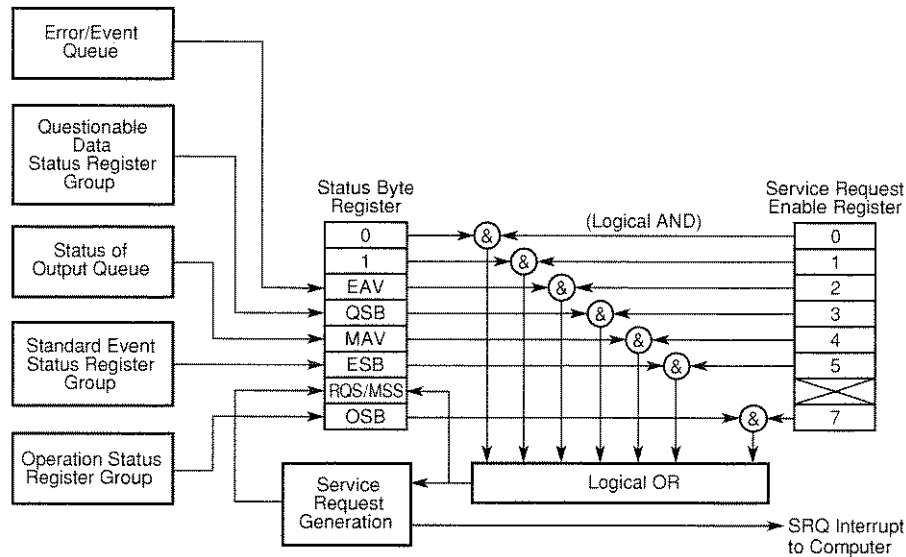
Error/Event Queue

Questionable Data Status Register Group

Status of Output Queue

Standard Event Status Register Group

Operation Status Register Group

Status Byte Register

| |
|---|
| 0 |
| 1 |
| EAV |
| QSB |
| MAV |
| ESB |
| RQS/MSS |
| OSB |

(Logical AND)

&

&

&

&

&

&

&

Service Request Enable Register

| |
|---|
| 0 |
| 1 |
| 2 |
| 3 |
| 4 |
| 5 |
| |
| 7 |

Logical OR

Service Request Generation

SRQ Interrupt to Computer